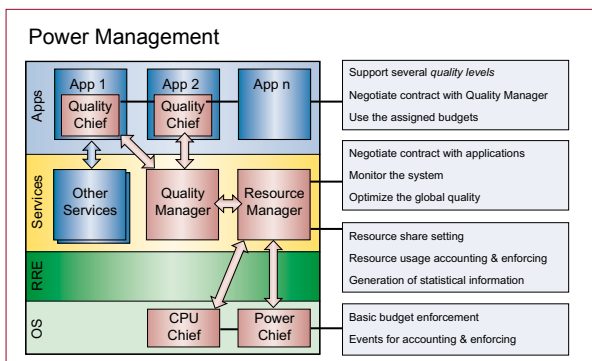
Power Management

Apps

App 1

Quality Chief

App 2

Quality Chief

App n

Services

Other Services

Quality Manager

Resource Manager

RRE

OS

CPU Chief

Power Chief

Support several *quality levels*

Negotiate contract with Quality Manager

Use the assigned budgets

Negotiate contract with applications

Monitor the system

Optimize the global quality

Resource share setting

Resource usage accounting & enforcing

Generation of statistical information

Basic budget enforcement

Events for accounting & enforcing